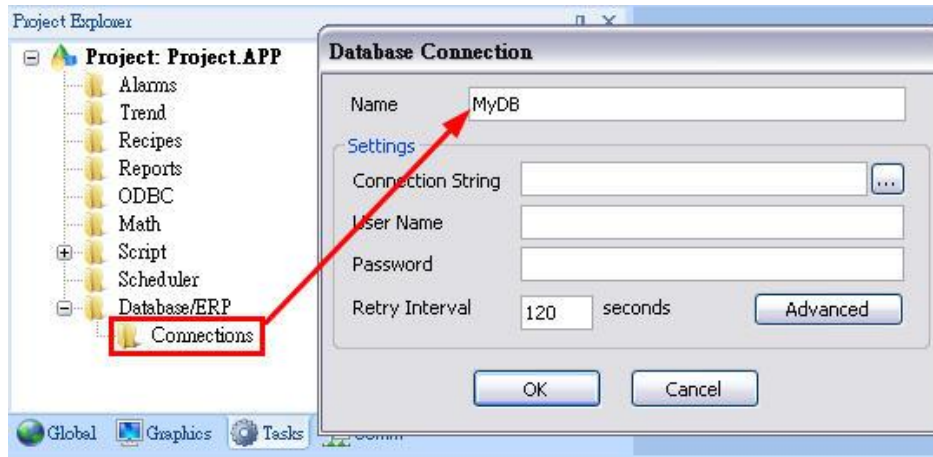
Project Explorer

Project: Project.APP
Alarms
Trend
Recipes
Reports
ODBC
Math
Script
Scheduler
Database/ERP
Connections

Global
Graphics
Tasks
Comm

Database Connection

Name MyDB

Settings
Connection String ...
User Name
Password
Retry Interval 120 seconds Advanced

OK Cancel